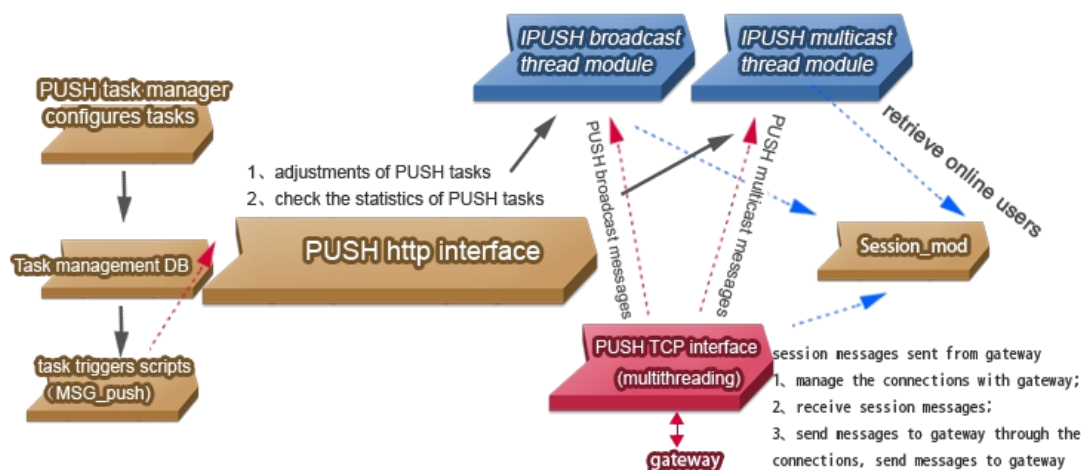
IPUSH broadcast thread module

IPUSH multicast thread module

PUSH task manager configures tasks

1、adjustments of PUSH tasks
2、check the statistics of PUSH tasks

retrieve online users

PUSH broadcast messages

PUSH multicast messages

Task management DB

PUSH http interface

Session_mod

task triggers scripts（MSG_push）

PUSH TCP interface (multithreading)

session messages sent from gateway
1、manage the connections with gateway;
2、receive session messages;
3、send messages to gateway through the connections, send messages to gateway

gateway